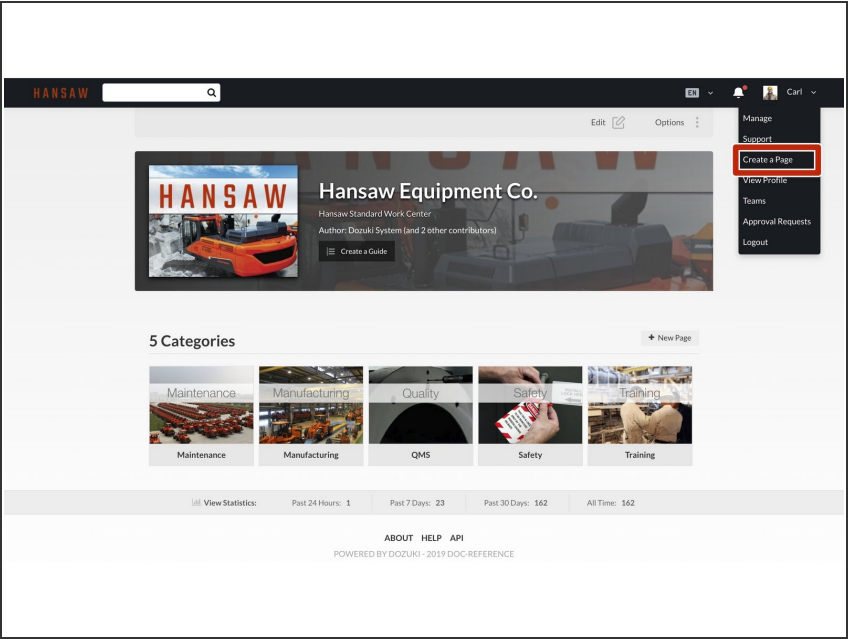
HANSAW

EN

Carl

Manage
Support
Create a Page
View Profile
Teams
Approval Requests
Logout

Edit

Options

HANSAW

Hansaw Equipment Co.

Hansaw Standard Work Center

Author: Dozuki System (and 2 other contributors)

Create a Guide

5 Categories

+ New Page

Maintenance
Maintenance

Manufacturing
Manufacturing

Quality
QMS

Safety
Safety

Training
Training

View Statistics: Past 24 Hours: 1 Past 7 Days: 23 Past 30 Days: 162 All Time: 162

ABOUT HELP API

POWERED BY DOZUKI - 2019 DOC-REFERENCE